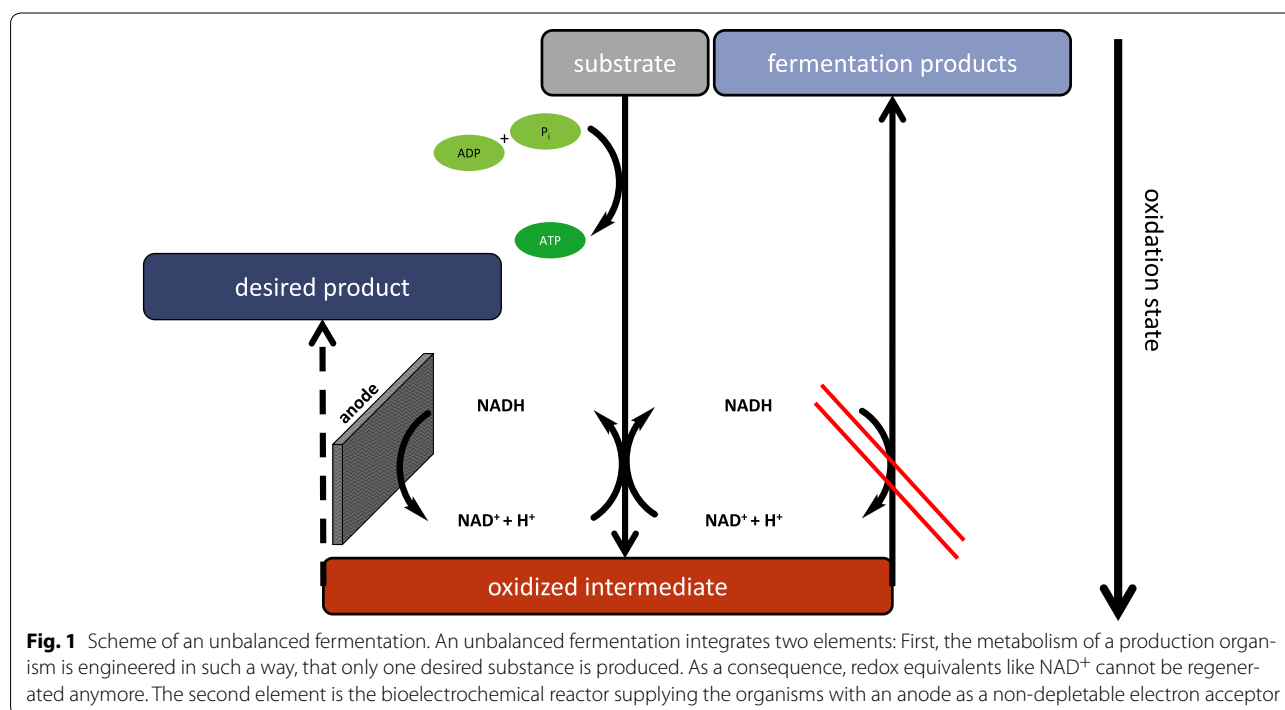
substrate

fermentation products

ADP + $P_i$

ATP

oxidation state

desired product

anode

NADH

NADH

NAD⁺ + H⁺

NAD⁺ + H⁺

oxidized intermediate

**Fig. 1** Scheme of an unbalanced fermentation. An unbalanced fermentation integrates two elements: First, the metabolism of a production organism is engineered in such a way, that only one desired substance is produced. As a consequence, redox equivalents like NAD$^+$ cannot be regenerated anymore. The second element is the bioelectrochemical reactor supplying the organisms with an anode as a non-depletable electron acceptor